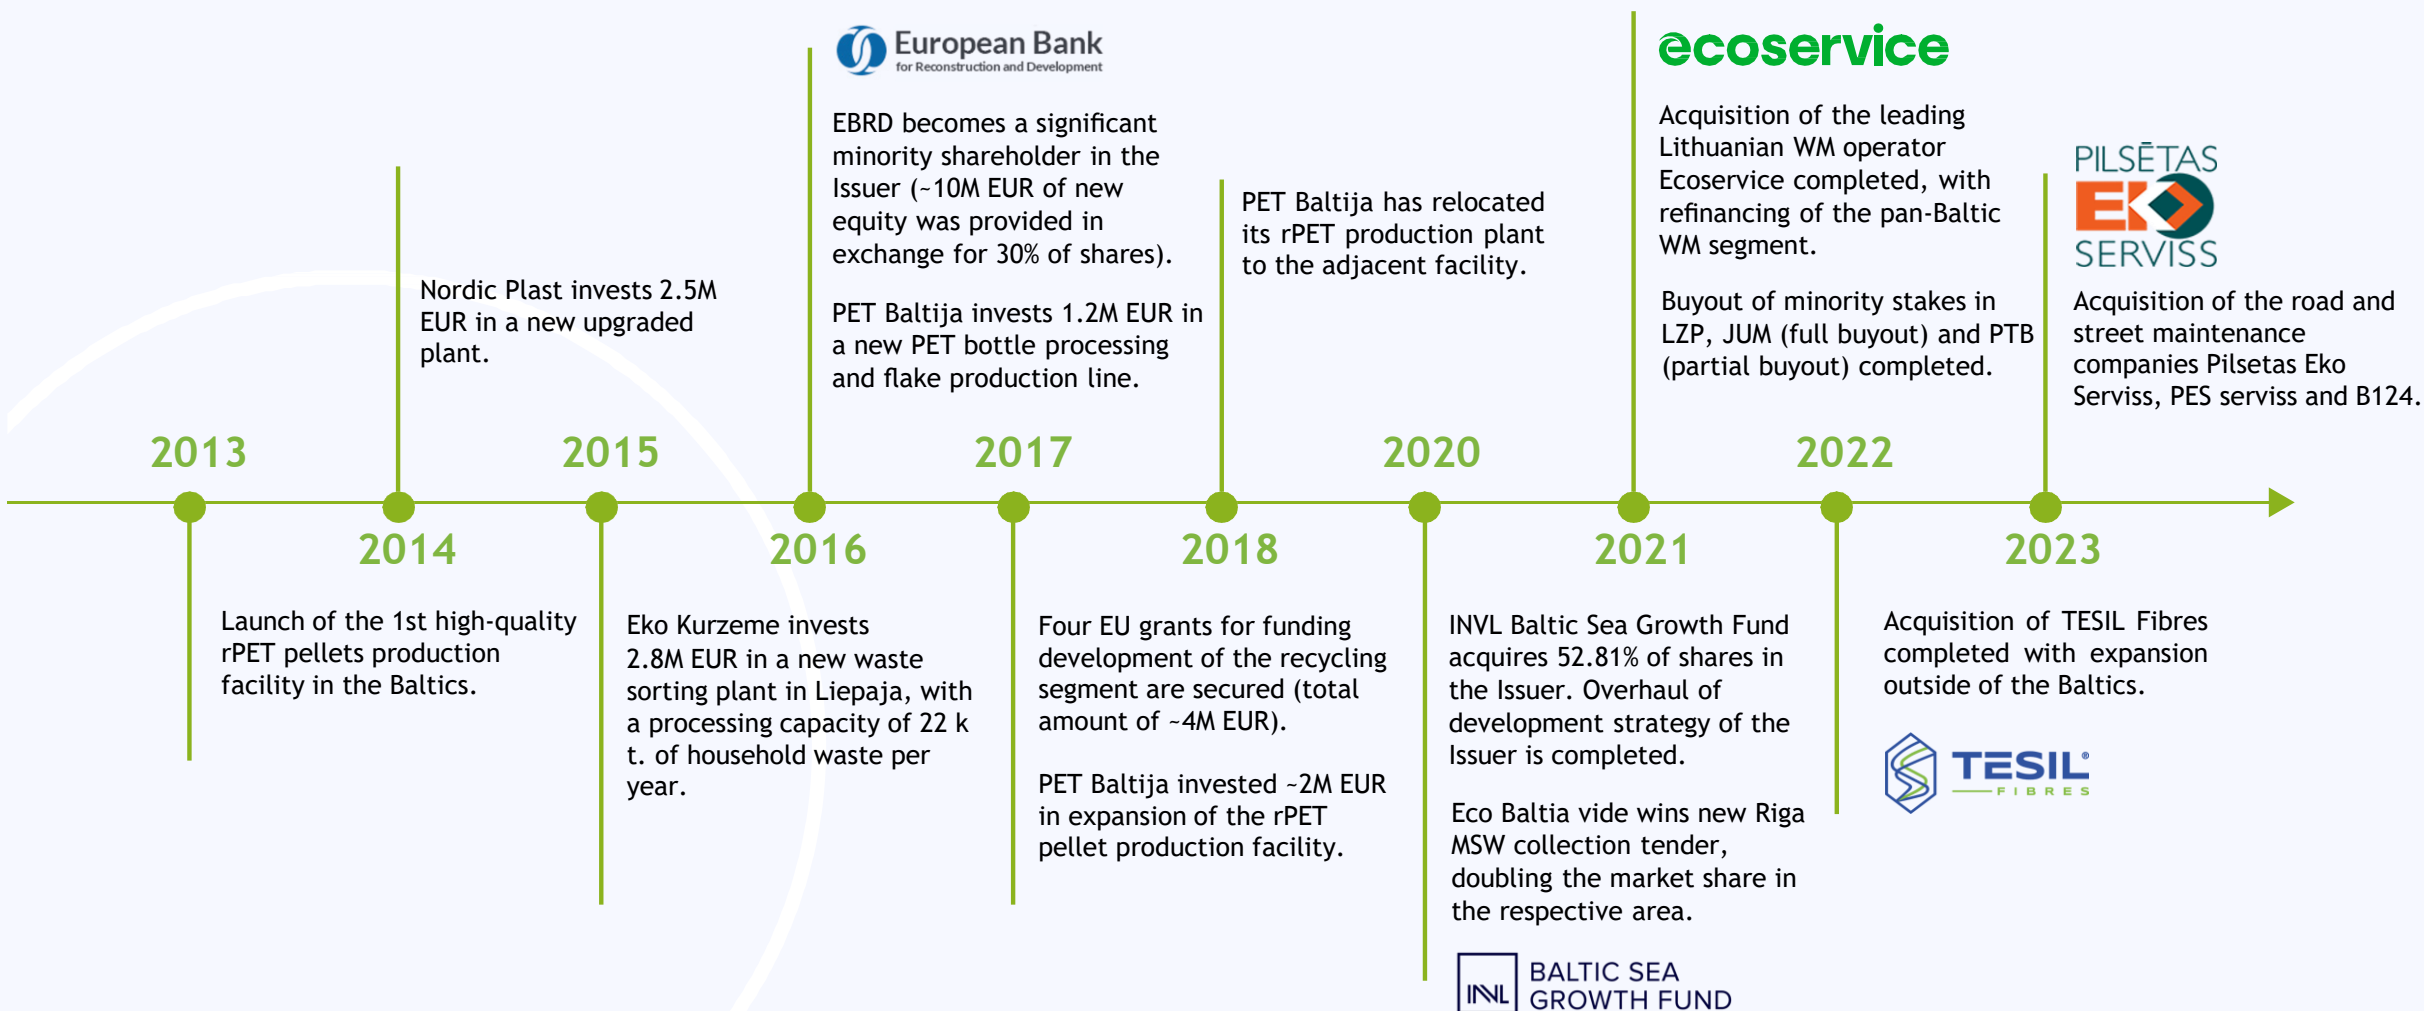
European Bank
for Reconstruction and Development

ecoservice

2013

Launch of the 1st high-quality rPET pellets production facility in the Baltics.

2014

Nordic Plast invests 2.5M EUR in a new upgraded plant.

2015

Eko Kurzeme invests 2.8M EUR in a new waste sorting plant in Liepaja, with a processing capacity of 22 k t. of household waste per year.

2016

EBRD becomes a significant minority shareholder in the Issuer (~10M EUR of new equity was provided in exchange for 30% of shares).

PET Baltija invests 1.2M EUR in a new PET bottle processing and flake production line.

2017

Four EU grants for funding development of the recycling segment are secured (total amount of ~4M EUR).

PET Baltija invested ~2M EUR in expansion of the rPET pellet production facility.

2018

PET Baltija has relocated its rPET production plant to the adjacent facility.

2020

INVL Baltic Sea Growth Fund acquires 52.81% of shares in the Issuer. Overhaul of development strategy of the Issuer is completed.

Eco Baltia vide wins new Riga MSW collection tender, doubling the market share in the respective area.

INVL BALTIC SEA GROWTH FUND

2021

Acquisition of the leading Lithuanian WM operator Ecoservice completed, with refinancing of the pan-Baltic WM segment.

Buyout of minority stakes in LZP, JUM (full buyout) and PTB (partial buyout) completed.

2022

Acquisition of TESIL Fibres completed with expansion outside of the Baltics.

TESIL FIBRES

2023

PILSĒTAS EKO SERVISS

Acquisition of the road and street maintenance companies Pilsetas Eko Serviss, PES serviss and B124.